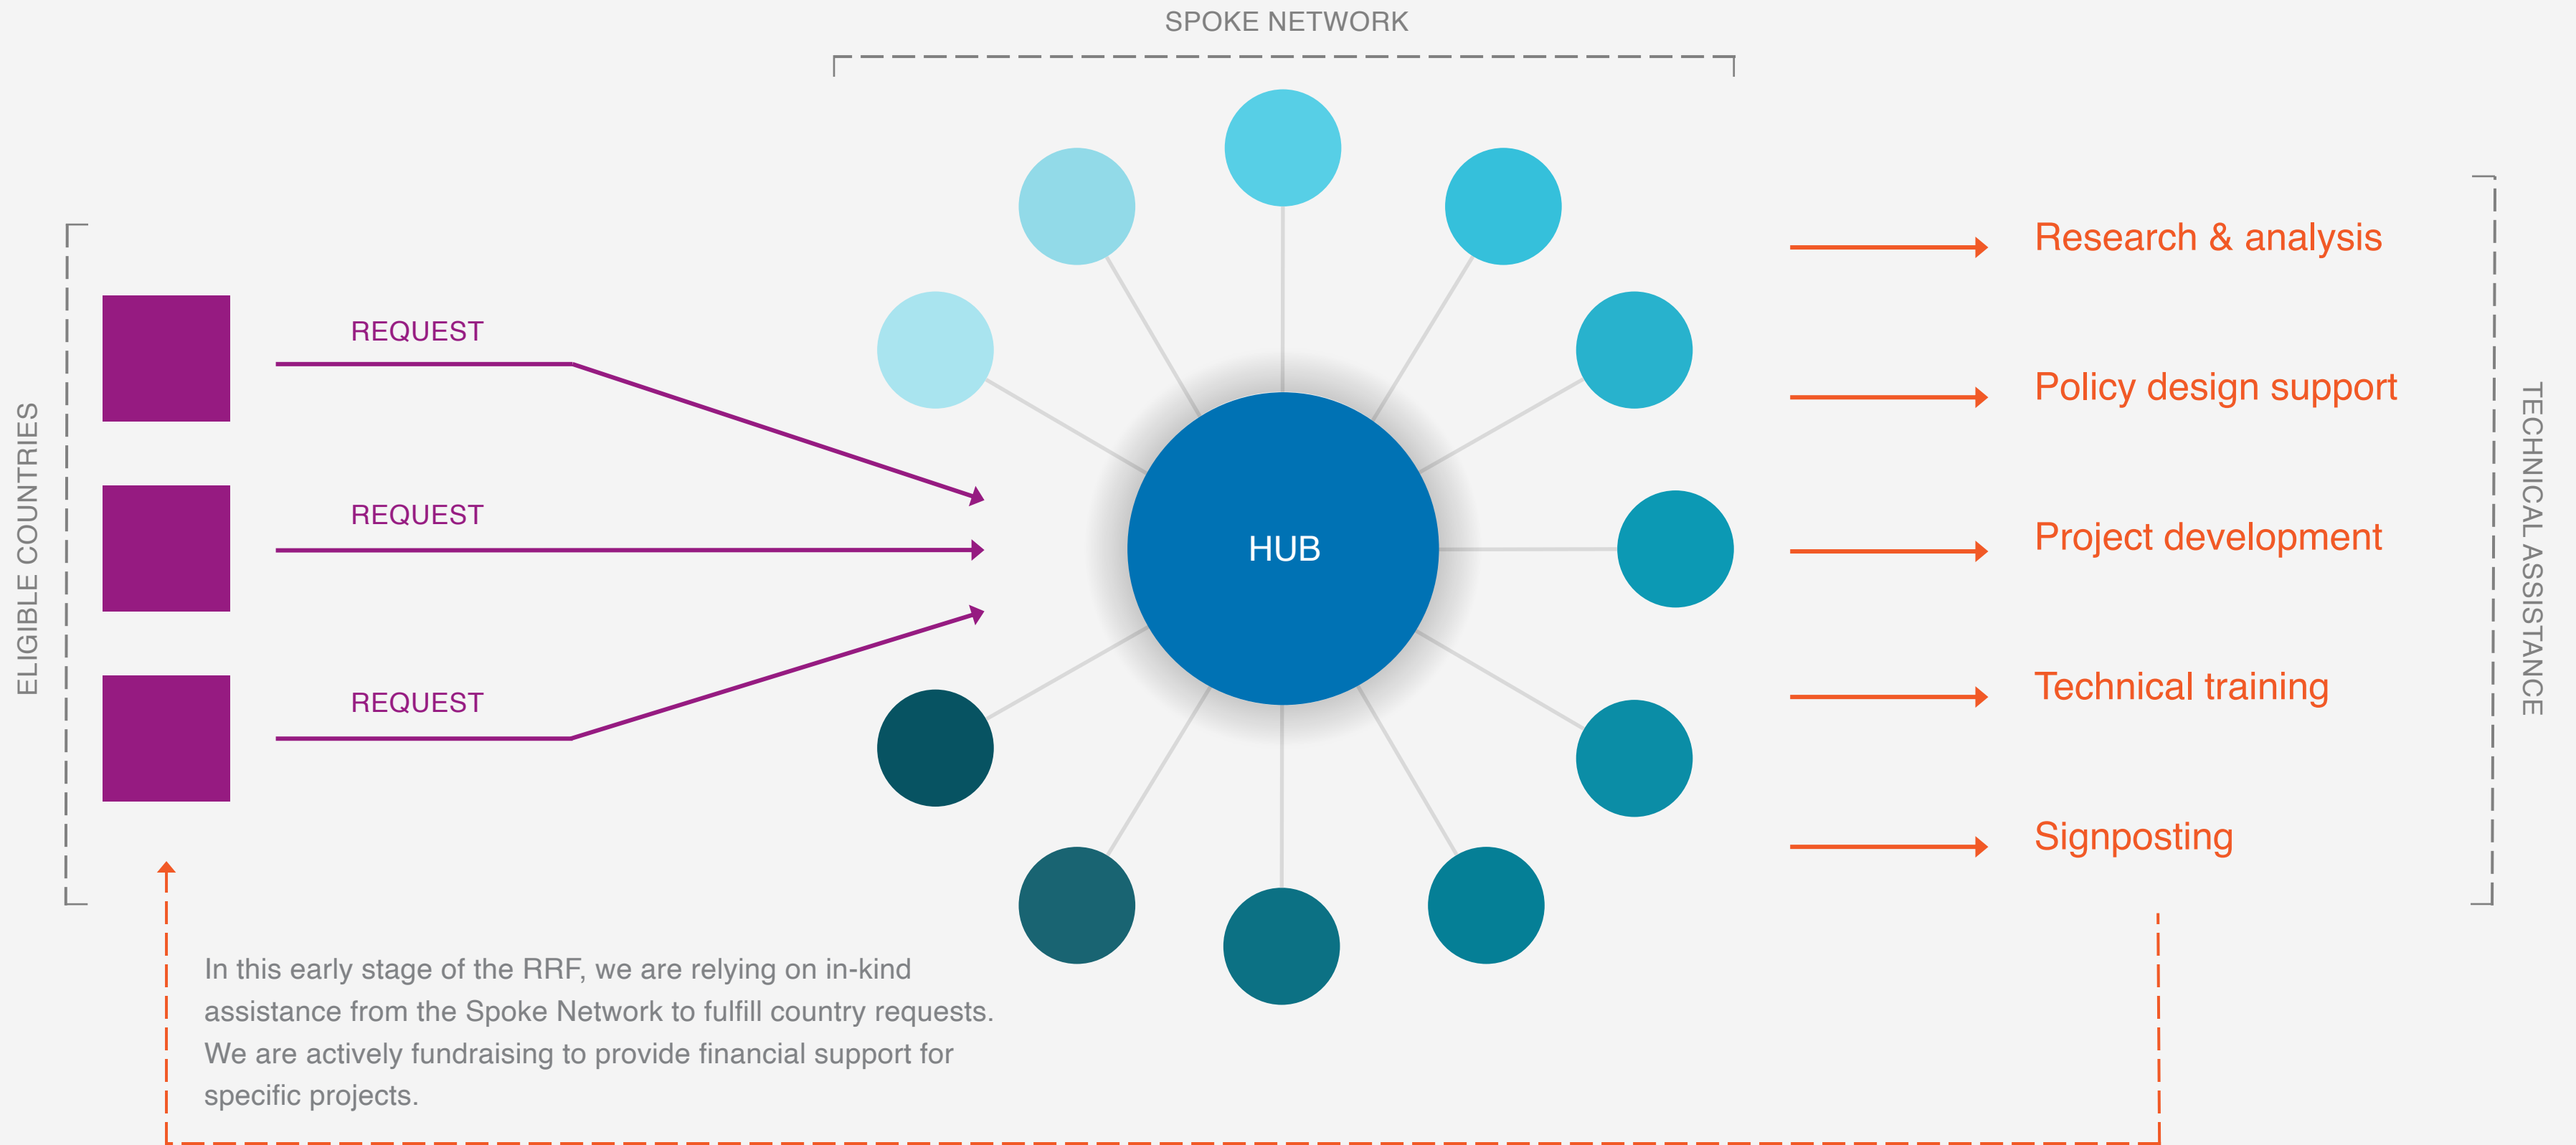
SPOKE NETWORK

ELIGIBLE COUNTRIES

REQUEST

REQUEST

REQUEST

HUB

Research & analysis

Policy design support

Project development

Technical training

Signposting

TECHNICAL ASSISTANCE

In this early stage of the RRF, we are relying on in-kind assistance from the Spoke Network to fulfill country requests. We are actively fundraising to provide financial support for specific projects.